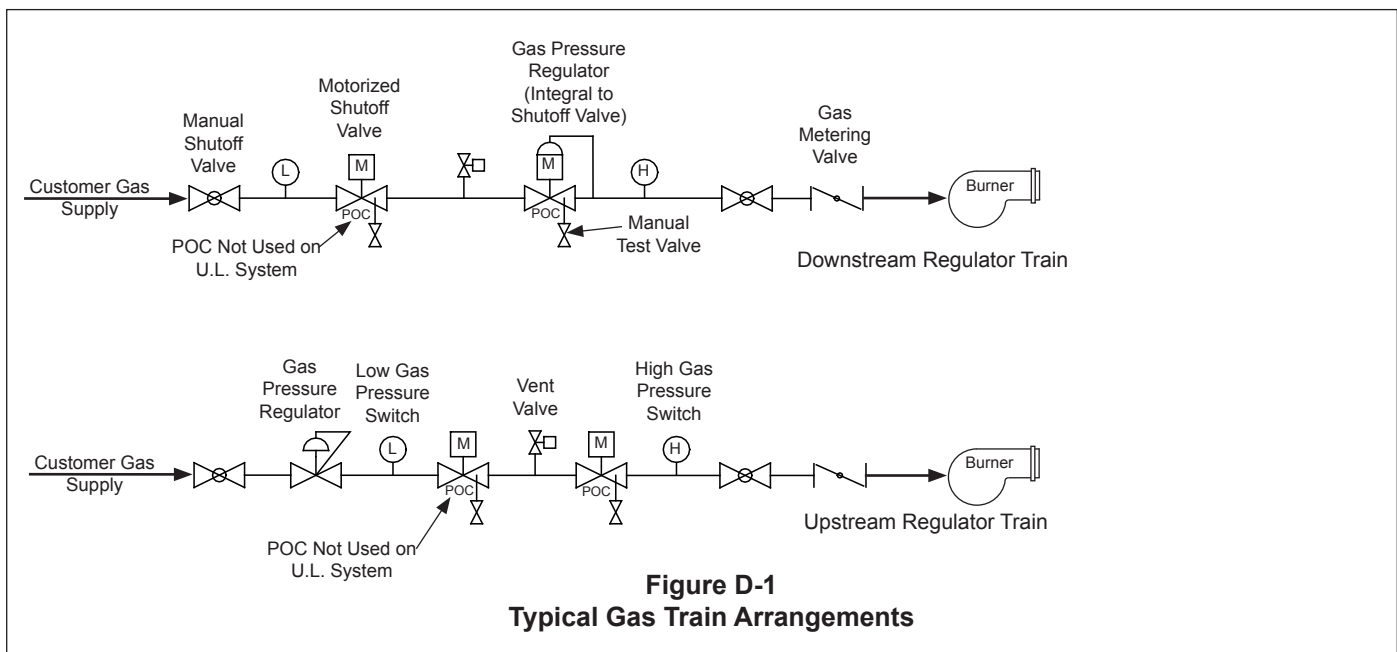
Customer Gas Supply

Manual Shutoff Valve

L

Motorized Shutoff Valve

M

POC

POC Not Used on U.L. System

Gas Pressure Regulator (Integral to Shutoff Valve)

M

POC

Manual Test Valve

H

Gas Metering Valve

Burner

Downstream Regulator Train

Customer Gas Supply

Gas Pressure Regulator

Low Gas Pressure Switch

L

M

POC

POC Not Used on U.L. System

Vent Valve

M

POC

High Gas Pressure Switch

H

Burner

Upstream Regulator Train

**Figure D-1**
**Typical Gas Train Arrangements**